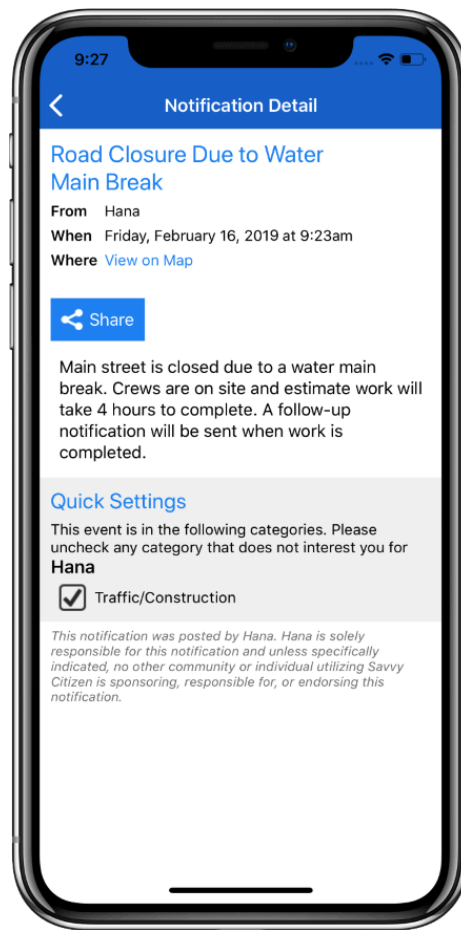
9:27

Notification Detail

Road Closure Due to Water Main Break

From Hana
When Friday, February 16, 2019 at 9:23am
Where View on Map

Share

Main street is closed due to a water main break. Crews are on site and estimate work will take 4 hours to complete. A follow-up notification will be sent when work is completed.

Quick Settings

This event is in the following categories. Please uncheck any category that does not interest you for
Hana

Traffic/Construction

This notification was posted by Hana. Hana is solely responsible for this notification and unless specifically indicated, no other community or individual utilizing Savvy Citizen is sponsoring, responsible for, or endorsing this notification.